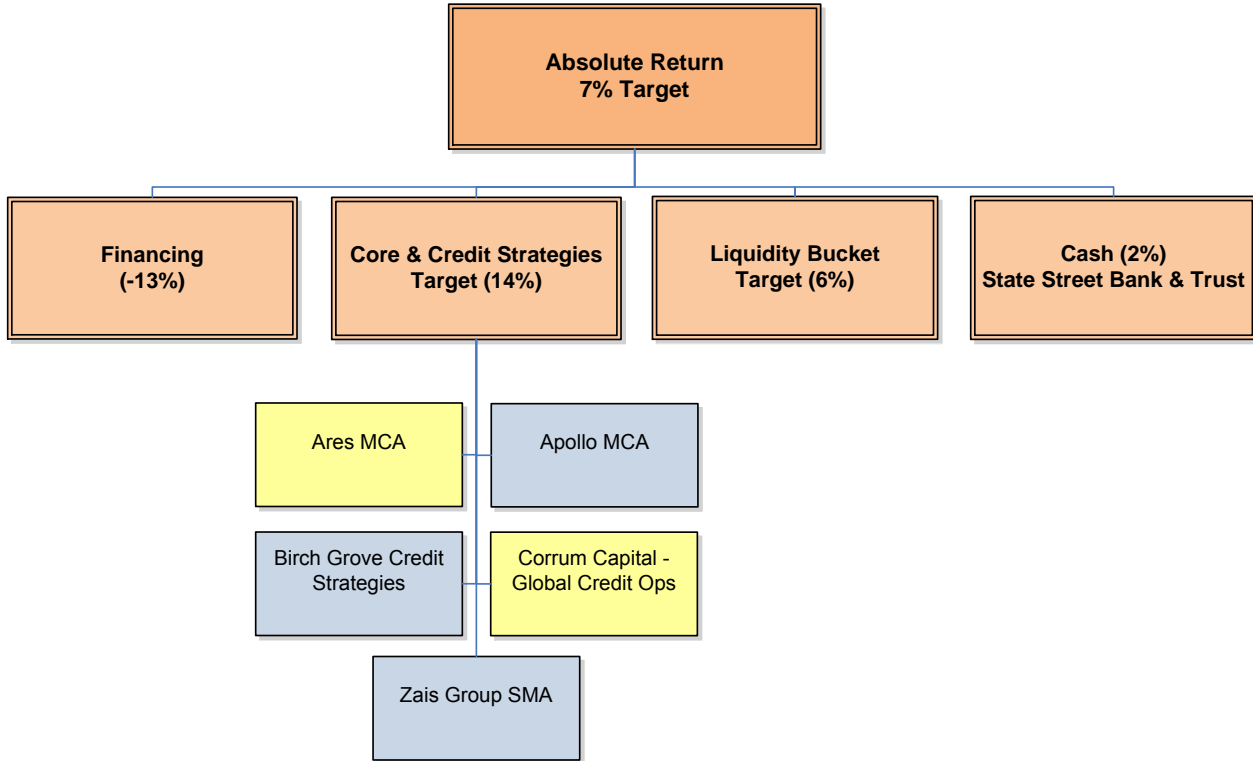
Absolute Return
7% Target

Financing
(-13%)

Core & Credit Strategies
Target (14%)

Liquidity Bucket
Target (6%)

Cash (2%)
State Street Bank & Trust

Ares MCA

Apollo MCA

Birch Grove Credit Strategies

Corrum Capital - Global Credit Ops

Zais Group SMA